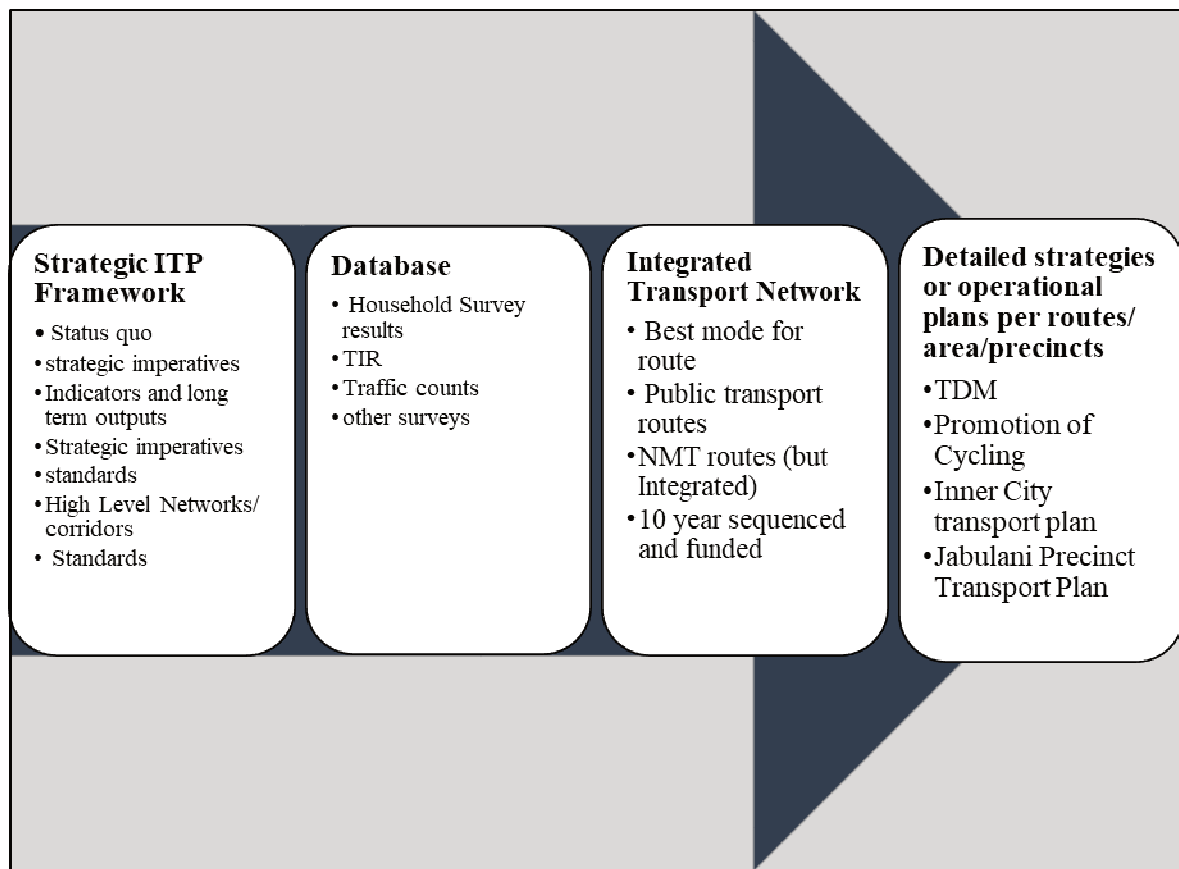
Strategic ITP Framework
• Status quo
• strategic imperatives
• Indicators and long term outputs
• Strategic imperatives
• standards
• High Level Networks/ corridors
• Standards

Database
• Household Survey results
• TIR
• Traffic counts
• other surveys

Integrated Transport Network
• Best mode for route
• Public transport routes
• NMT routes (but Integrated)
• 10 year sequenced and funded

Detailed strategies or operational plans per routes/ area/precincts
• TDM
• Promotion of Cycling
• Inner City transport plan
• Jabulani Precinct Transport Plan